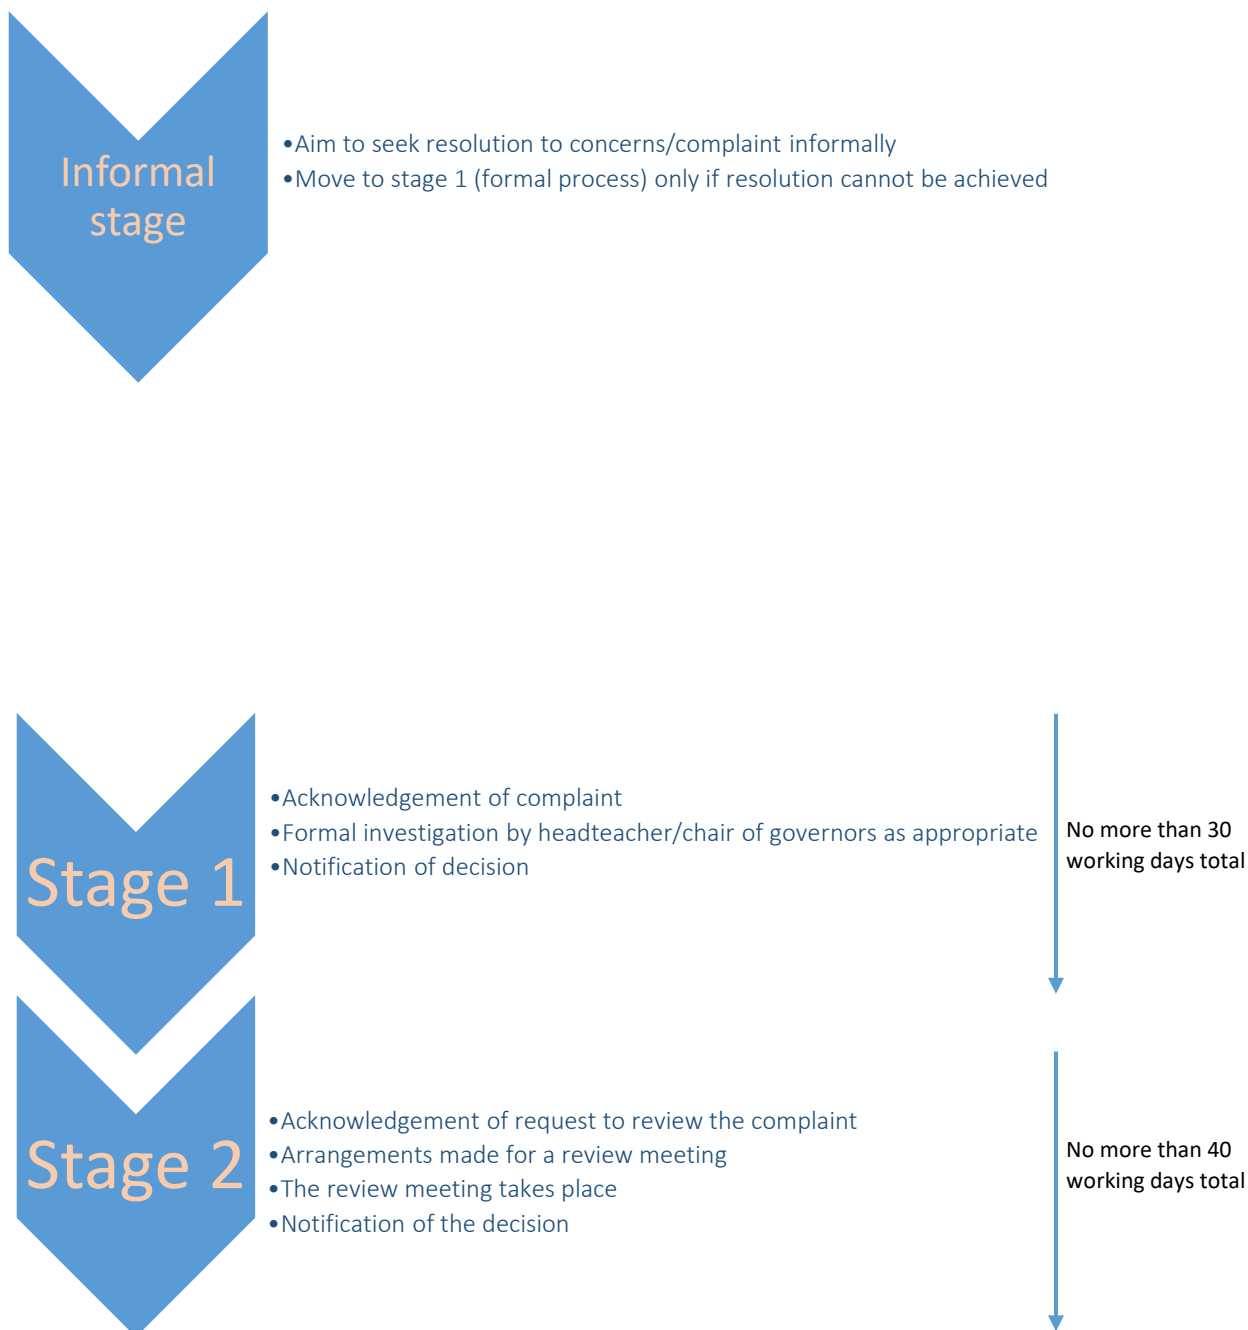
Informal stage

•Aim to seek resolution to concerns/complaint informally
•Move to stage 1 (formal process) only if resolution cannot be achieved

Stage 1

•Acknowledgement of complaint
•Formal investigation by headteacher/chair of governors as appropriate
•Notification of decision

No more than 30 working days total

Stage 2

•Acknowledgement of request to review the complaint
•Arrangements made for a review meeting
•The review meeting takes place
•Notification of the decision

No more than 40 working days total